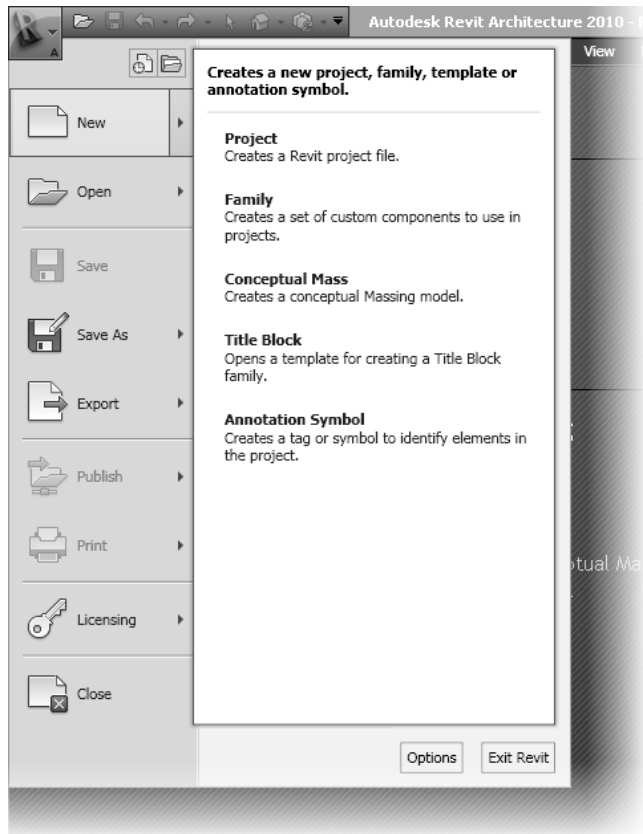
Autodesk Revit Architecture 2010 -

View

New

Open

Save

Save As

Export

Publish

Print

Licensing

Close

Creates a new project, family, template or annotation symbol.

Project
Creates a Revit project file.

Family
Creates a set of custom components to use in projects.

Conceptual Mass
Creates a conceptual Massing model.

Title Block
Opens a template for creating a Title Block family.

Annotation Symbol
Creates a tag or symbol to identify elements in the project.

ptual Ma

Options

Exit Revit